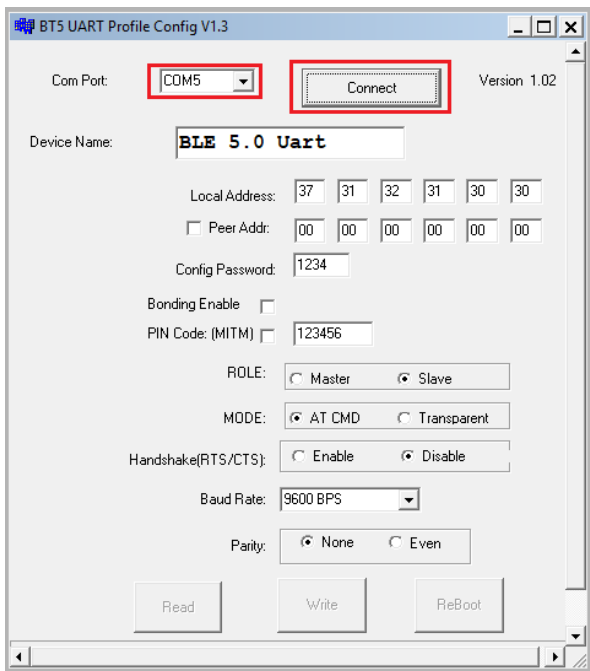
BT5 UART Profile Config V1.3

Com Port: COM5

Connect

Version 1.02

Device Name: BLE 5.0 Uart

Local Address: 37 31 32 31 30 30

Peer Addr: 00 00 00 00 00 00

Config Password: 1234

Bonding Enable

PIN Code: (MITM) 123456

ROLE: Master Slave

MODE: AT CMD Transparent

Handshake(RTS/CTS): Enable Disable

Baud Rate: 9600 BPS

Parity: None Even

Read Write ReBoot